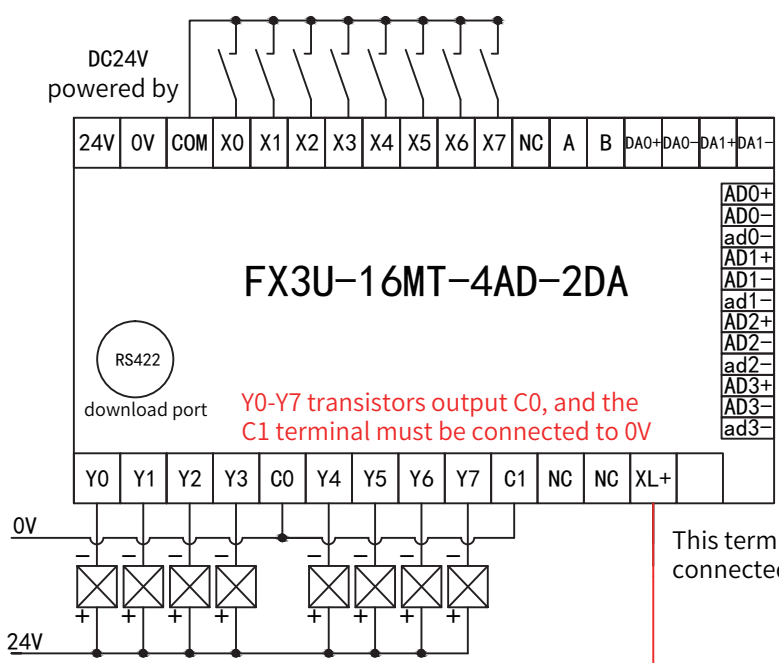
DC24V
powered by

| 24V | 0V | COM | X0 | X1 | X2 | X3 | X4 | X5 | X6 | X7 | NC | A | B | DA0+ | DA0− | DA1+ | DA1− |
|---|---|---|---|---|---|---|---|---|---|---|---|---|---|---|---|---|---|

AD0+
AD0−
ad0−
AD1+
AD1−
ad1−
AD2+
AD2−
ad2−
AD3+
AD3−
ad3−

FX3U−16MT−4AD−2DA

RS422
download port

Y0-Y7 transistors output C0, and the C1 terminal must be connected to 0V

| Y0 | Y1 | Y2 | Y3 | C0 | Y4 | Y5 | Y6 | Y7 | C1 | NC | NC | XL+ | |
|---|---|---|---|---|---|---|---|---|---|---|---|---|---|

0V
− − − − − − − −
+ + + + + + + +
24V

This term
connecte